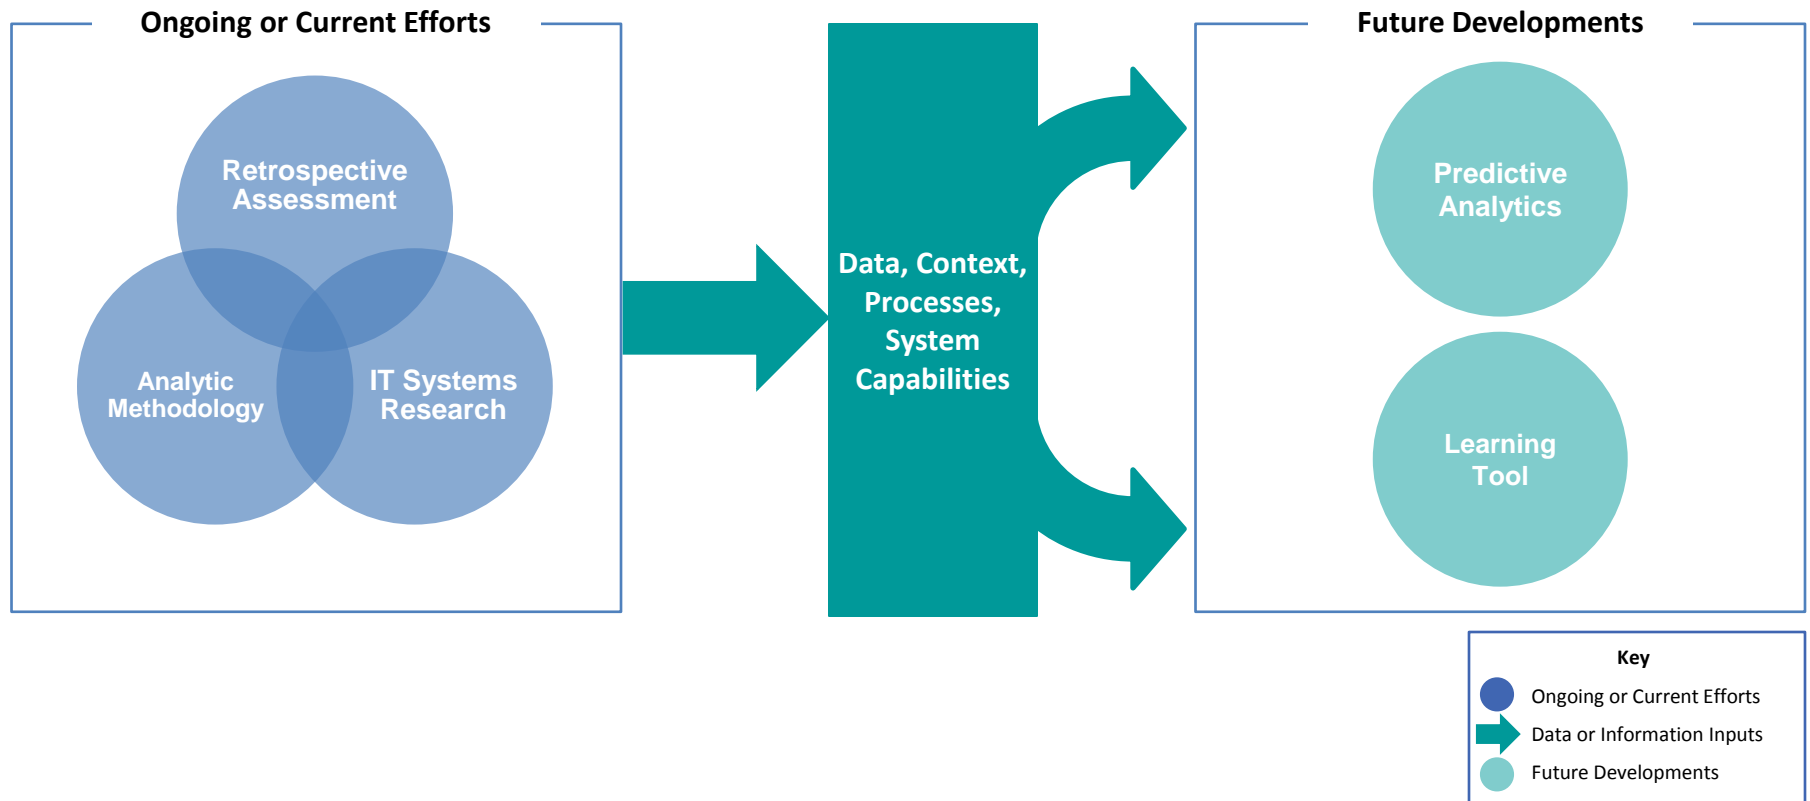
Ongoing or Current Efforts

Retrospective Assessment

Analytic Methodology

IT Systems Research

Data, Context, Processes, System Capabilities

Future Developments

Predictive Analytics

Learning Tool

Key
Ongoing or Current Efforts
Data or Information Inputs
Future Developments